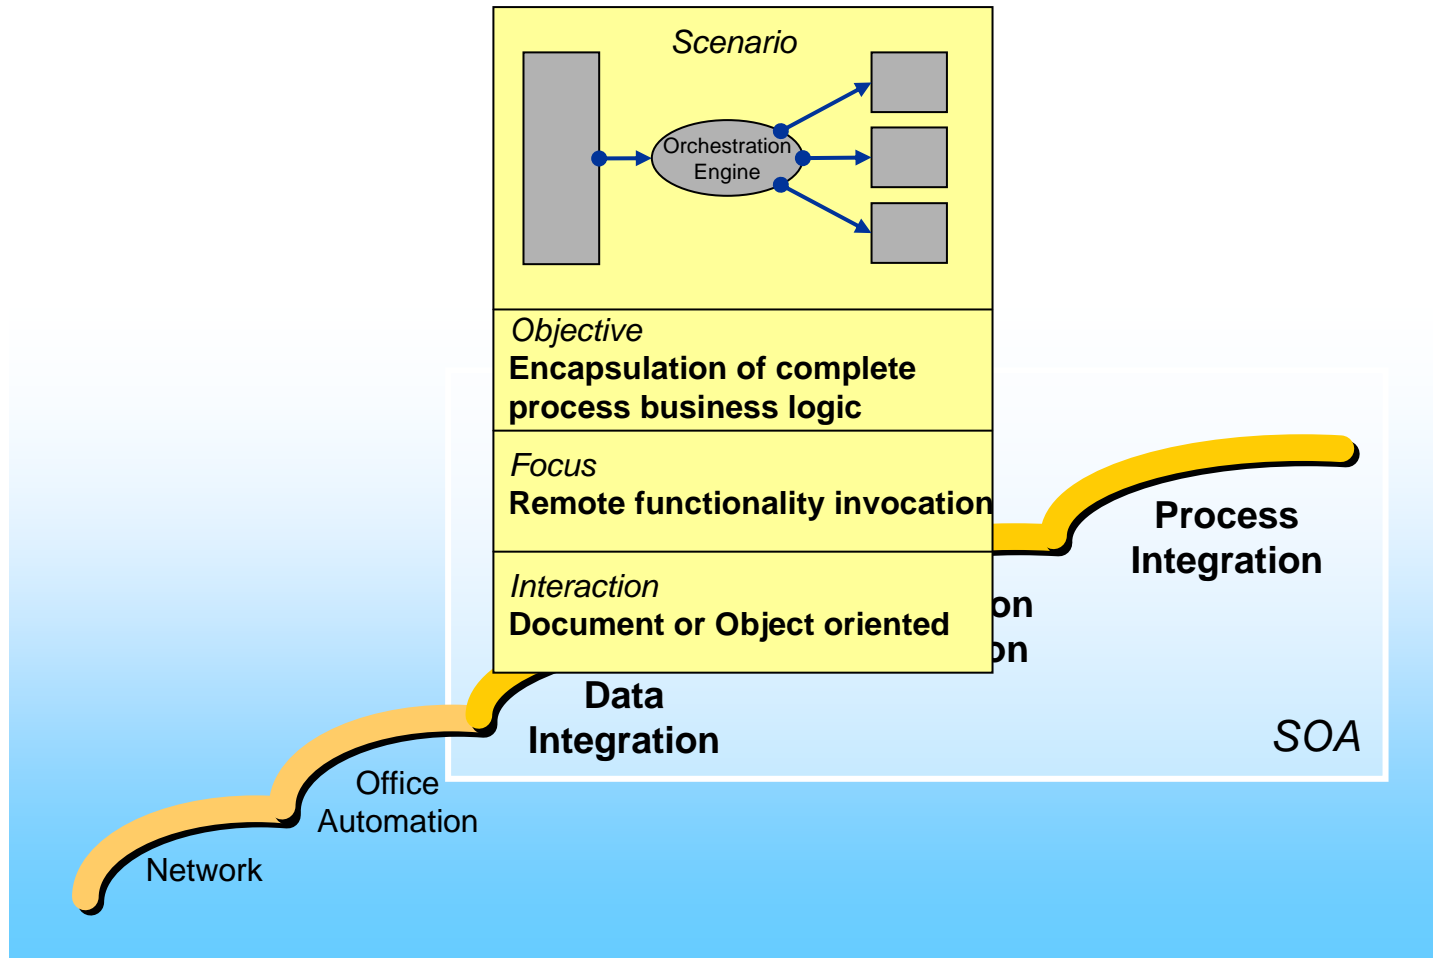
Scenario

Orchestration Engine

Objective
Encapsulation of complete process business logic

Focus
Remote functionality invocation

Interaction
Document or Object oriented

Process Integration

on
on

Data Integration

SOA

Office Automation

Network